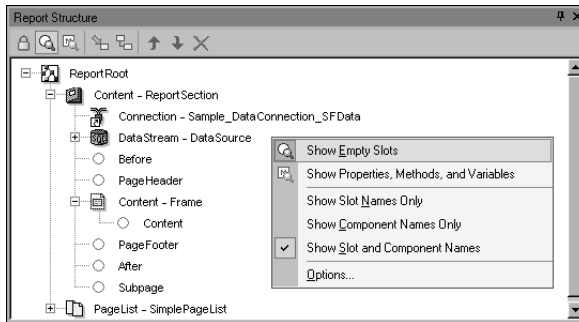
Report Structure

ReportRoot
Content - ReportSection
Connection - Sample_DataConnection_SFData
DataStream - DataSource
Before
PageHeader
Content - Frame
Content
PageFooter
After
Subpage
PageList - SimplePageList

Show Empty Slots
Show Properties, Methods, and Variables
Show Slot Names Only
Show Component Names Only
Show Slot and Component Names
Options...